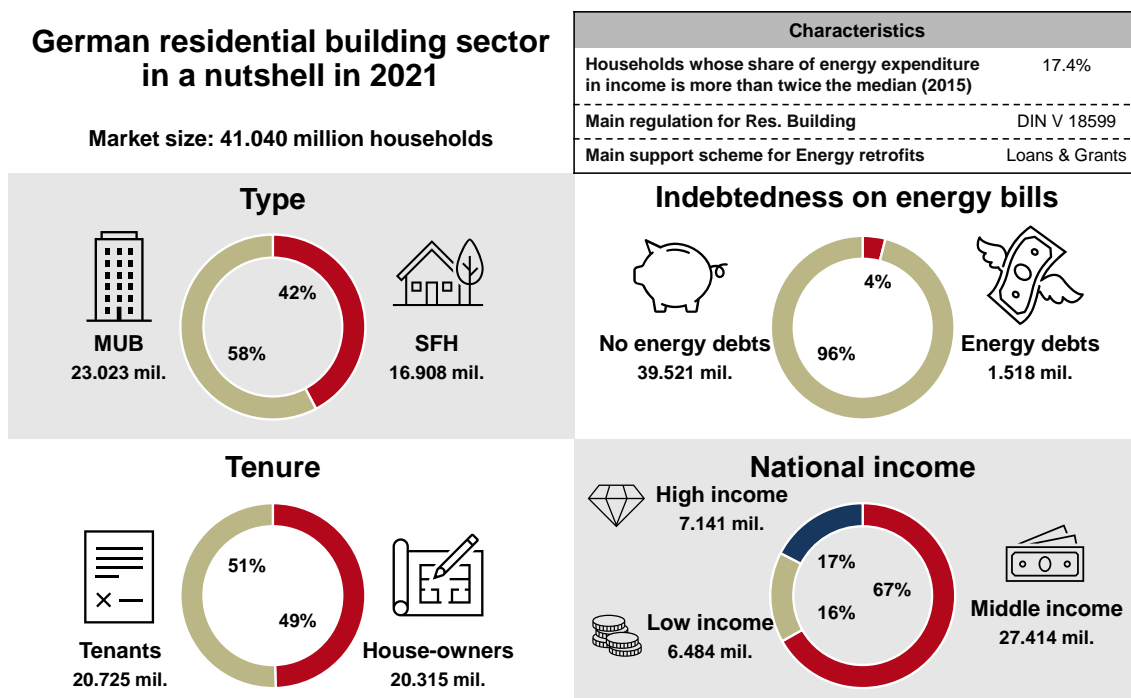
German residential building sector in a nutshell in 2021

Market size: 41.040 million households

| Characteristics | |
|---|---|
| Households whose share of energy expenditure in income is more than twice the median (2015) | 17.4% |
| Main regulation for Res. Building | DIN V 18599 |
| Main support scheme for Energy retrofits | Loans & Grants |

Type

MUB
23.023 mil.

42%

58%

SFH
16.908 mil.

Indebtedness on energy bills

4%

No energy debts
39.521 mil.

96%

Energy debts
1.518 mil.

Tenure

51%

49%

Tenants
20.725 mil.

House-owners
20.315 mil.

National income

High income
7.141 mil.

17%

67%

16%

Low income
6.484 mil.

Middle income
27.414 mil.